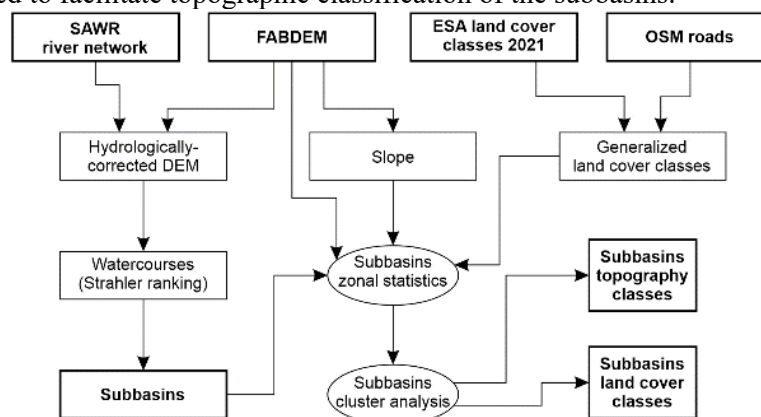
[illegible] to facilitate topographic classification of the subbasins.

SAWR river network

FABDEM

ESA land cover classes 2021

OSM roads

Hydrologically-corrected DEM

Slope

Generalized land cover classes

Watercourses (Strahler ranking)

Subbasins zonal statistics

Subbasins topography classes

Subbasins

Subbasins cluster analysis

Subbasins land cover classes